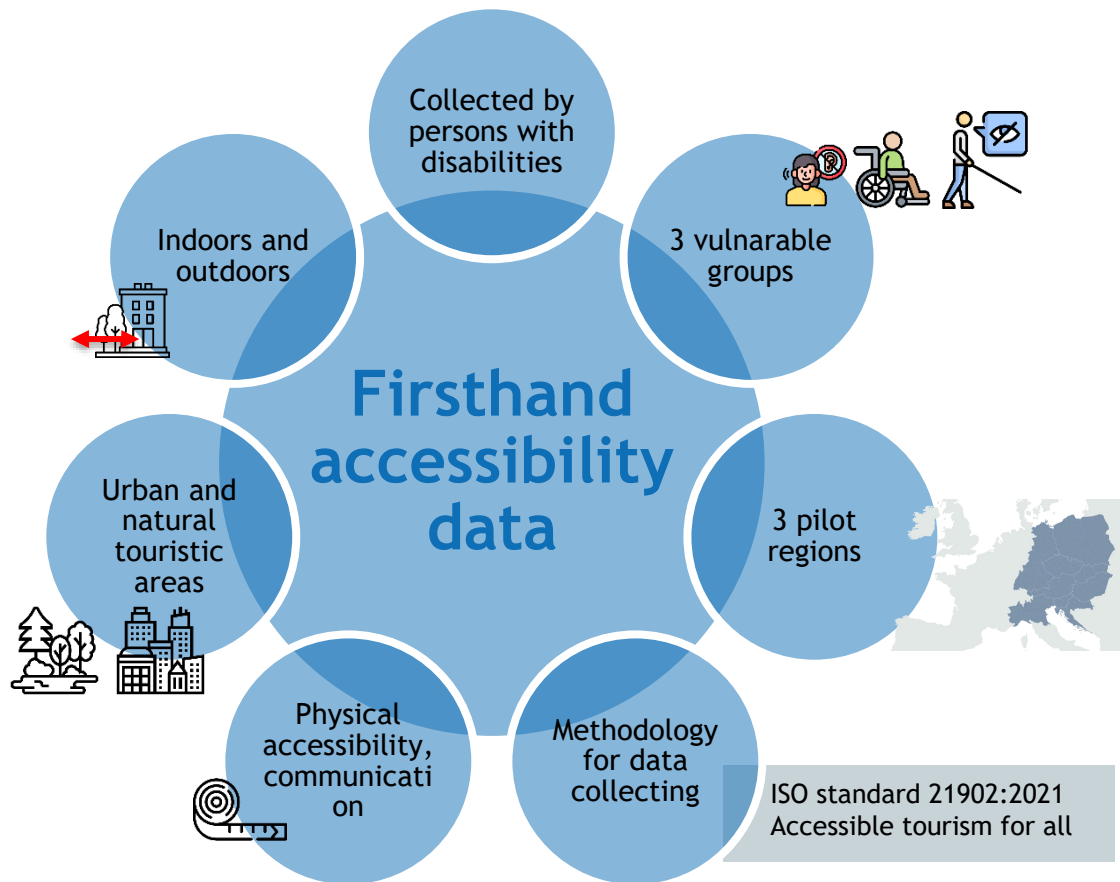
Firsthand accessibility data

Collected by persons with disabilities

3 vulnarable groups

3 pilot regions

Methodology for data collecting

ISO standard 21902:2021
Accessible tourism for all

Physical accessibility, communicati on

Urban and natural touristic areas

Indoors and outdoors